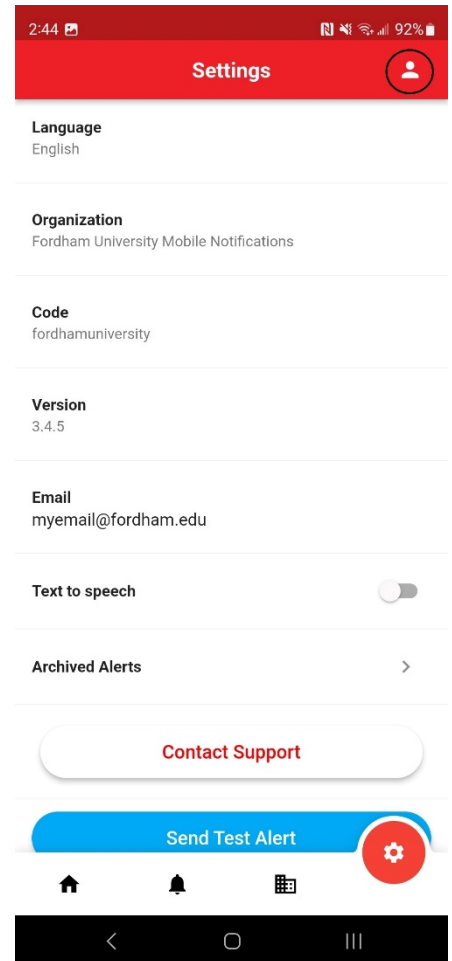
2:44 92%

Settings

Language
English

Organization
Fordham University Mobile Notifications

Code
fordhamuniversity

Version
3.4.5

Email
myemail@fordham.edu

Text to speech

Archived Alerts

Contact Support

Send Test Alert